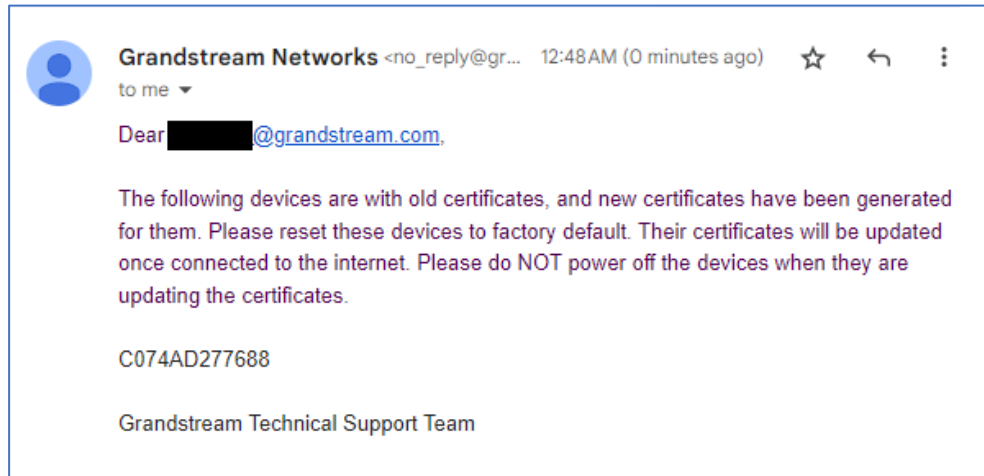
Grandstream Networks <no_reply@gr... 12:48 AM (0 minutes ago)

to me

Dear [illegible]@grandstream.com,

The following devices are with old certificates, and new certificates have been generated for them. Please reset these devices to factory default. Their certificates will be updated once connected to the internet. Please do NOT power off the devices when they are updating the certificates.

C074AD277688

Grandstream Technical Support Team